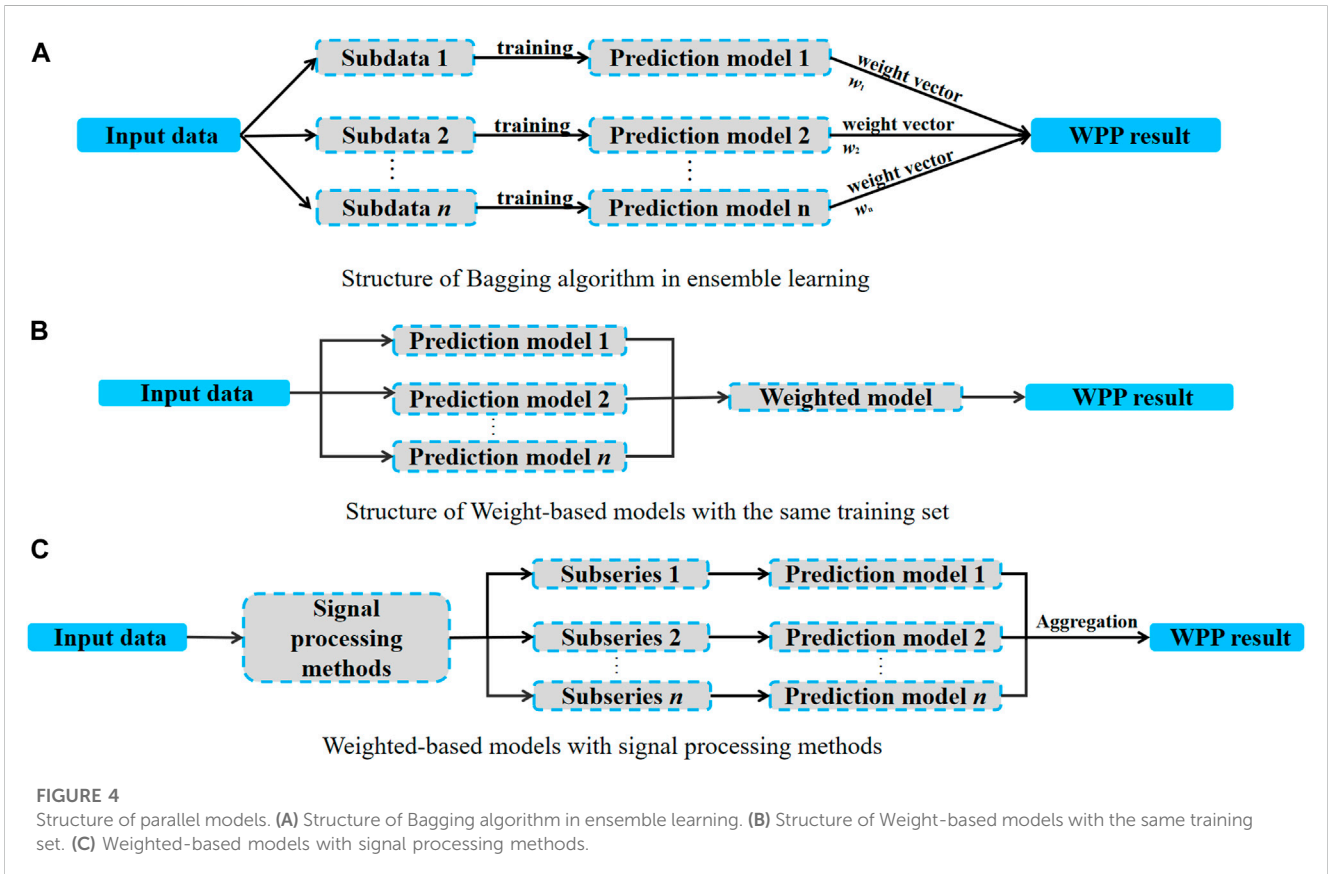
A

Input data

Subdata 1

training

Prediction model 1

weight vector

$w_1$

Subdata 2

training

Prediction model 2

weight vector

$w_2$

WPP result

⋮

⋮

Subdata $n$

training

Prediction model n

weight vector

$w_n$

Structure of Bagging algorithm in ensemble learning

B

Input data

Prediction model 1

Prediction model 2

⋮

Prediction model $n$

Weighted model

WPP result

Structure of Weight-based models with the same training set

C

Input data

Signal processing methods

Subseries 1

Subseries 2

⋮

Subseries $n$

Prediction model 1

Prediction model 2

⋮

Prediction model $n$

Aggregation

WPP result

Weighted-based models with signal processing methods

FIGURE 4
Structure of parallel models. (A) Structure of Bagging algorithm in ensemble learning. (B) Structure of Weight-based models with the same training set. (C) Weighted-based models with signal processing methods.